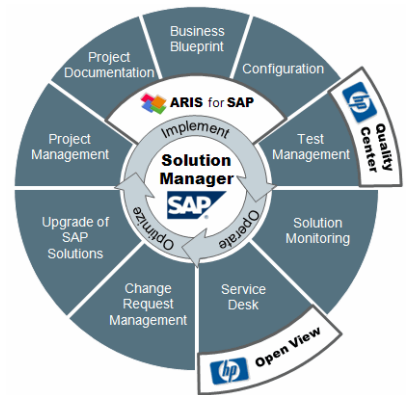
Business Blueprint

Configuration

Test Management

Solution Monitoring

Service Desk

Change Request Management

Upgrade of SAP Solutions

Project Management

Project Documentation

ARIS for SAP

Implement

Solution Manager

SAP

Operate

Optimize

hp Quality Center

hp Open View